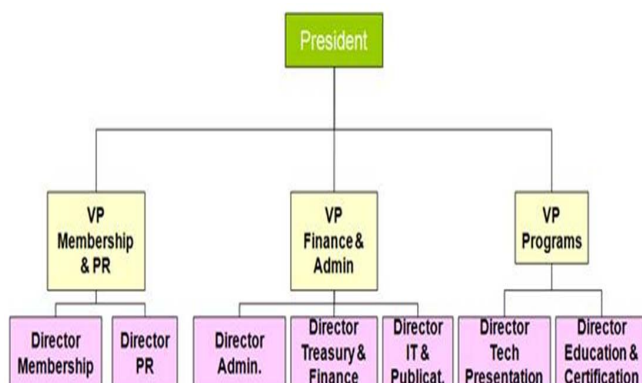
President

VP Membership & PR

VP Finance & Admin

VP Programs

Director Membership

Director PR

Director Admin.

Director Treasury & Finance

Director IT & Publicat.

Director Tech Presentation

Director Education & Certification